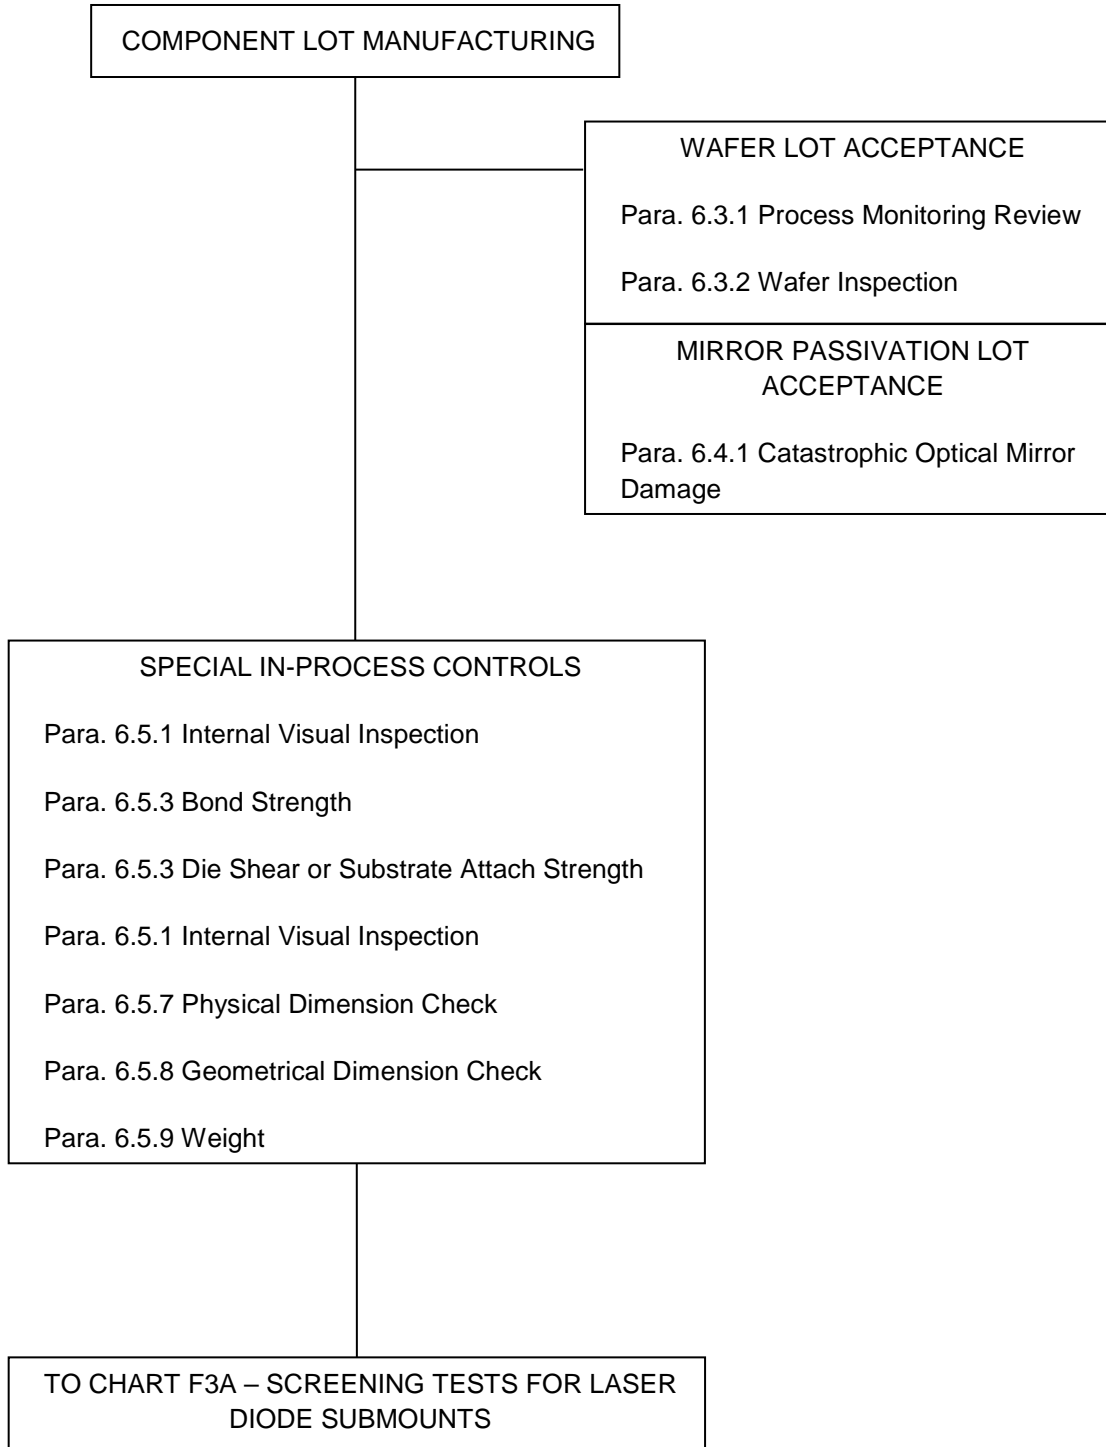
COMPONENT LOT MANUFACTURING

WAFER LOT ACCEPTANCE

Para. 6.3.1 Process Monitoring Review

Para. 6.3.2 Wafer Inspection

MIRROR PASSIVATION LOT ACCEPTANCE

Para. 6.4.1 Catastrophic Optical Mirror Damage

SPECIAL IN-PROCESS CONTROLS

Para. 6.5.1 Internal Visual Inspection

Para. 6.5.3 Bond Strength

Para. 6.5.3 Die Shear or Substrate Attach Strength

Para. 6.5.1 Internal Visual Inspection

Para. 6.5.7 Physical Dimension Check

Para. 6.5.8 Geometrical Dimension Check

Para. 6.5.9 Weight

TO CHART F3A – SCREENING TESTS FOR LASER DIODE SUBMOUNTS